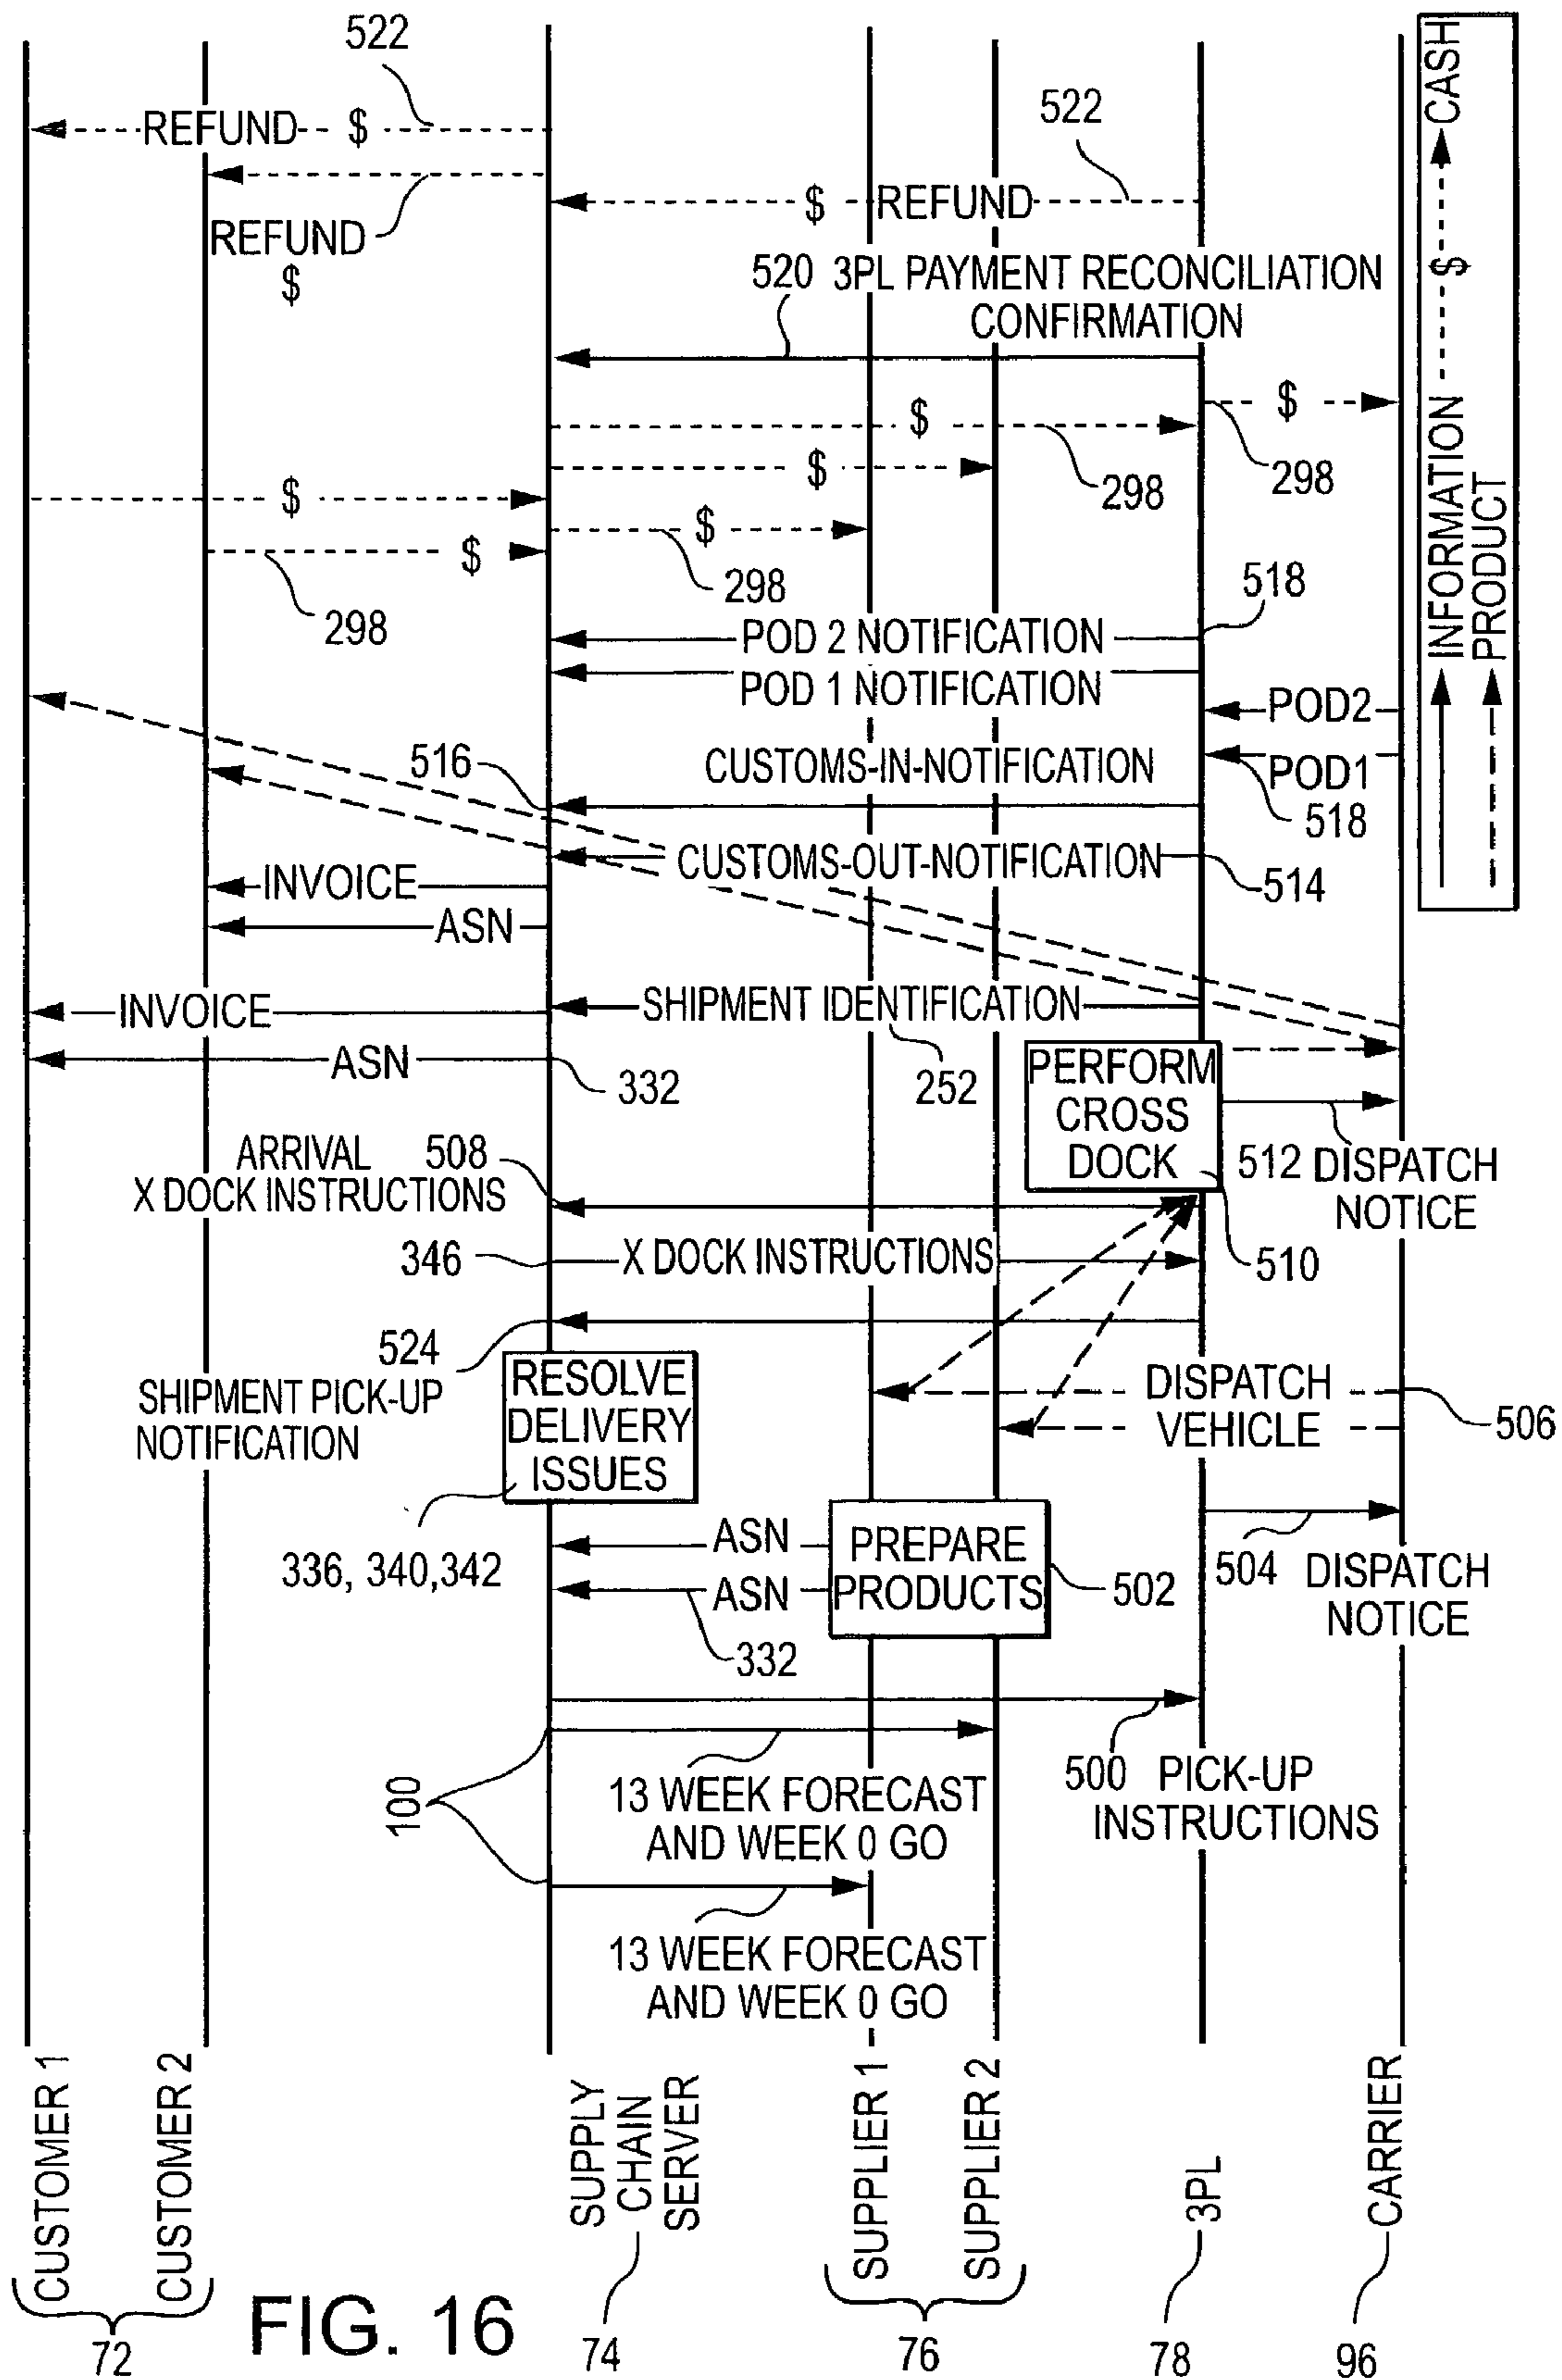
522
REFUND $
522
REFUND $
$ REFUND
520 3PL PAYMENT RECONCILIATION CONFIRMATION
$
$
298
298
$
$
298
$
$
298
298
518
POD 2 NOTIFICATION
POD 1 NOTIFICATION
POD2
516
CUSTOMS-IN-NOTIFICATION
POD1
518
CUSTOMS-OUT-NOTIFICATION
514
INVOICE
ASN
INVOICE
SHIPMENT IDENTIFICATION
ASN
332
252
PERFORM CROSS DOCK
ARRIVAL X DOCK INSTRUCTIONS
508
512 DISPATCH NOTICE
346
X DOCK INSTRUCTIONS
510
524
SHIPMENT PICK-UP NOTIFICATION
RESOLVE DELIVERY ISSUES
DISPATCH VEHICLE
506
336, 340,342
ASN
ASN
PREPARE PRODUCTS
502
504 DISPATCH NOTICE
332
100
13 WEEK FORECAST AND WEEK 0 GO
500 PICK-UP INSTRUCTIONS
13 WEEK FORECAST AND WEEK 0 GO
CASH
$
INFORMATION
PRODUCT
CUSTOMER 1
CUSTOMER 2
72
FIG. 16
SUPPLY CHAIN SERVER
74
SUPPLIER 1
SUPPLIER 2
76
3PL
78
CARRIER
96